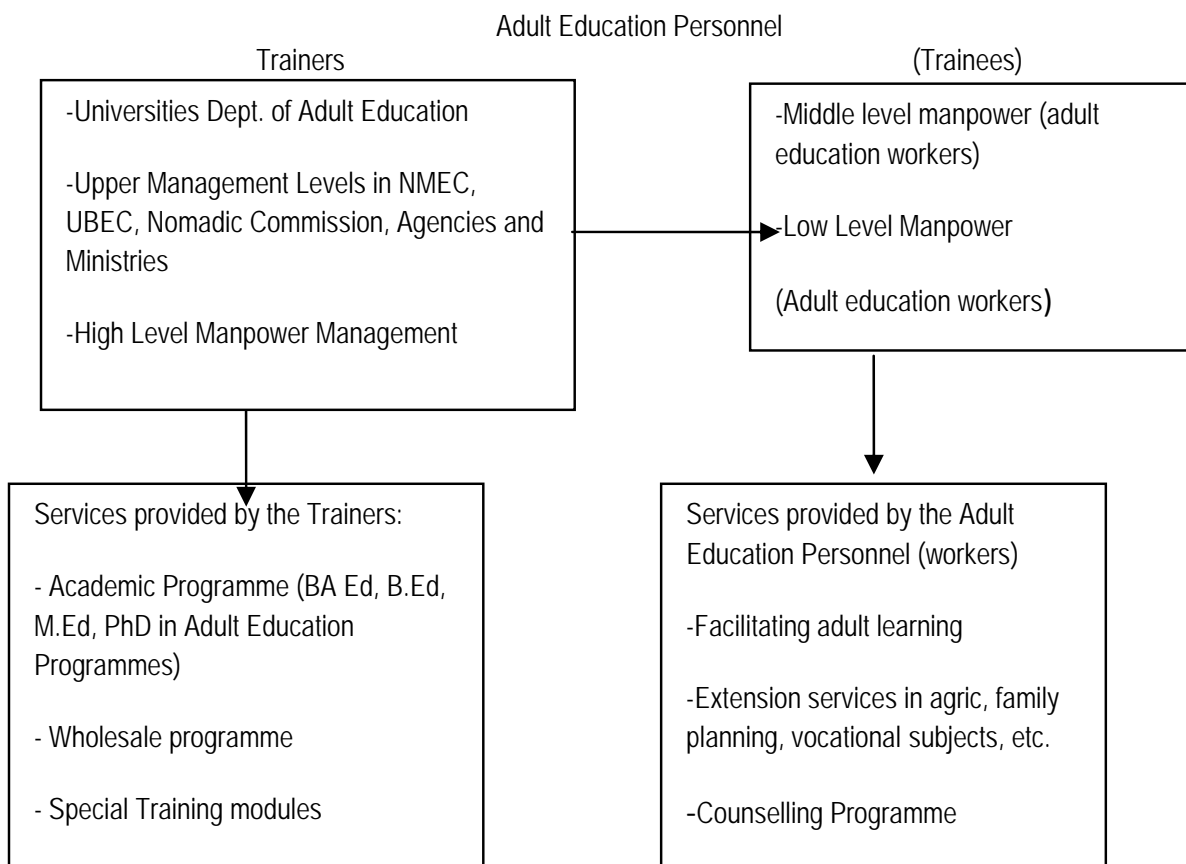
Adult Education Personnel

Trainers

(Trainees)

-Universities Dept. of Adult Education

-Upper Management Levels in NMEC, UBEC, Nomadic Commission, Agencies and Ministries

-High Level Manpower Management

-Middle level manpower (adult education workers)

-Low Level Manpower

(Adult education workers)

Services provided by the Trainers:

- Academic Programme (BA Ed, B.Ed, M.Ed, PhD in Adult Education Programmes)

- Wholesale programme

- Special Training modules

Services provided by the Adult Education Personnel (workers)

-Facilitating adult learning

-Extension services in agric, family planning, vocational subjects, etc.

-Counselling Programme